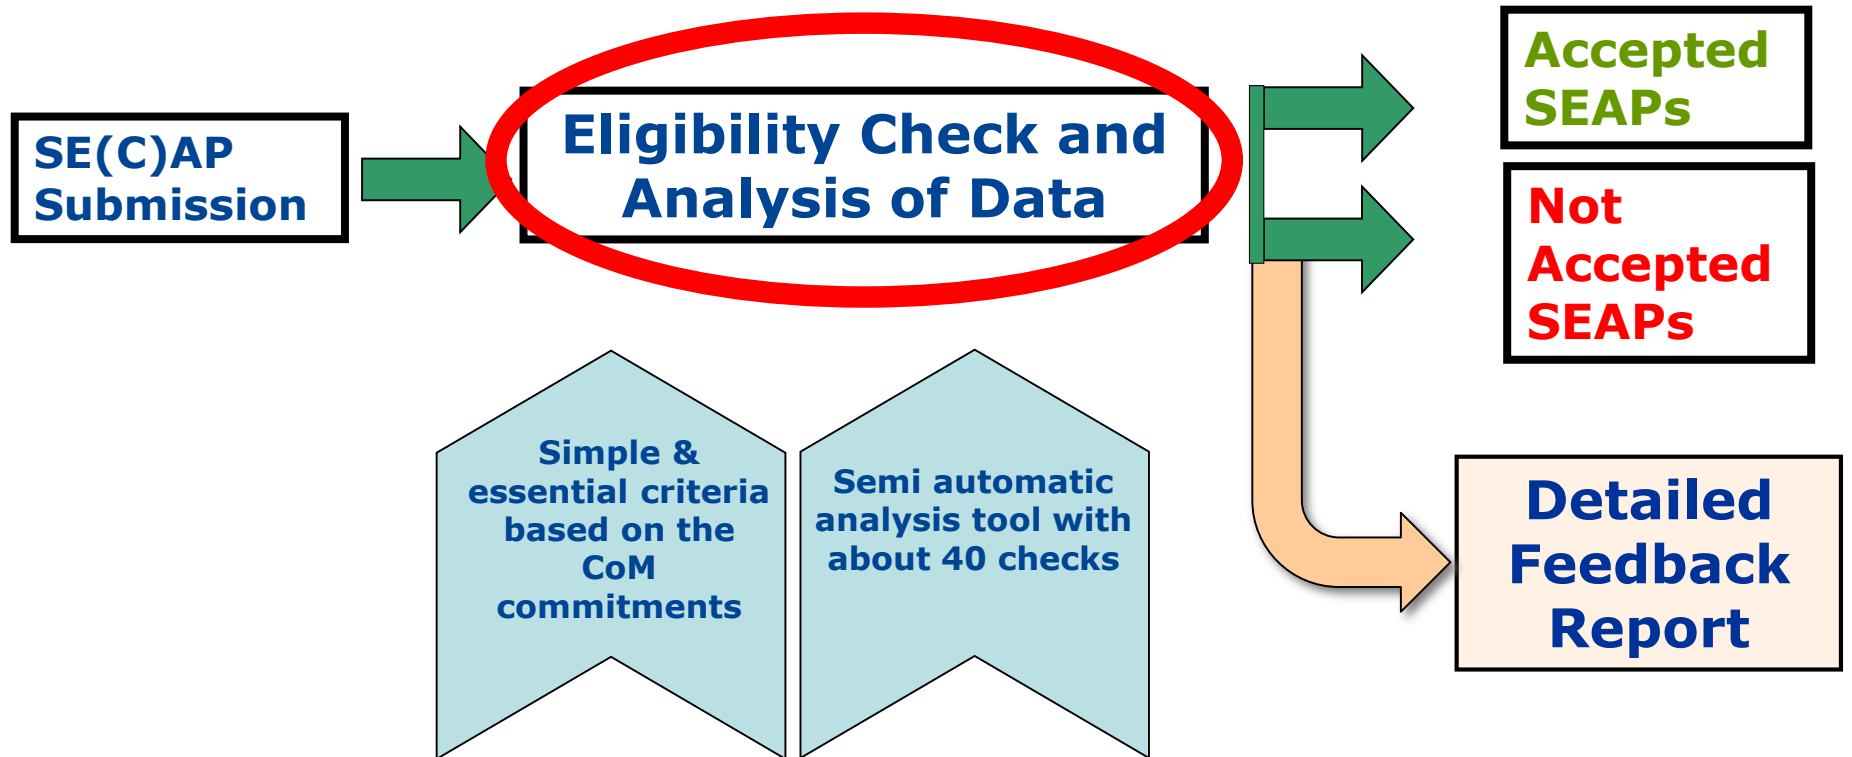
SE(C)AP Submission

Eligibility Check and Analysis of Data

Accepted SEAPs

Not Accepted SEAPs

Simple & essential criteria based on the CoM commitments

Semi automatic analysis tool with about 40 checks

Detailed Feedback Report